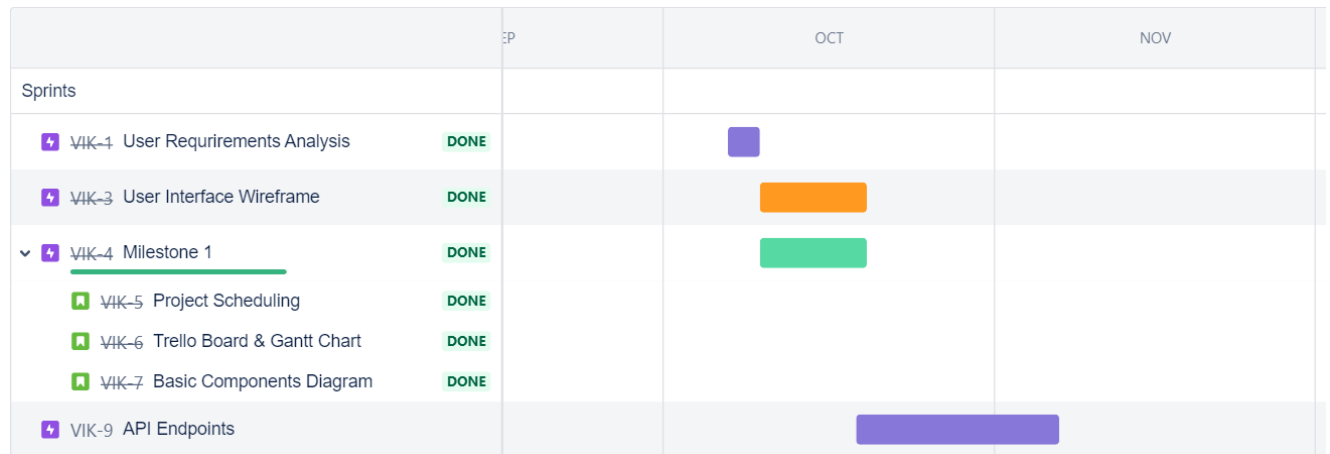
EP | OCT | NOV

Sprints

VIK-1 User Requrirements Analysis DONE

VIK-3 User Interface Wireframe DONE

VIK-4 Milestone 1 DONE

VIK-5 Project Scheduling DONE

VIK-6 Trello Board & Gantt Chart DONE

VIK-7 Basic Components Diagram DONE

VIK-9 API Endpoints